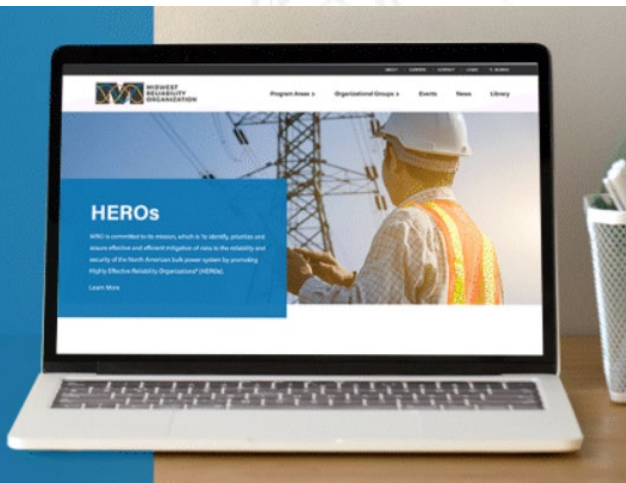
ABOUT CAREERS CONTACT LOGIN SEARCH

MIDWEST RELIABILITY ORGANIZATION

Program Areas » Organizational Groups » Events News Library

HEROs

MRO is committed to its mission, which is "to identify, prioritize and assure effective and efficient mitigation of risks to the reliability and security of the North American bulk power system by promoting Highly Effective Reliability Organizations® (HEROs).

Learn More